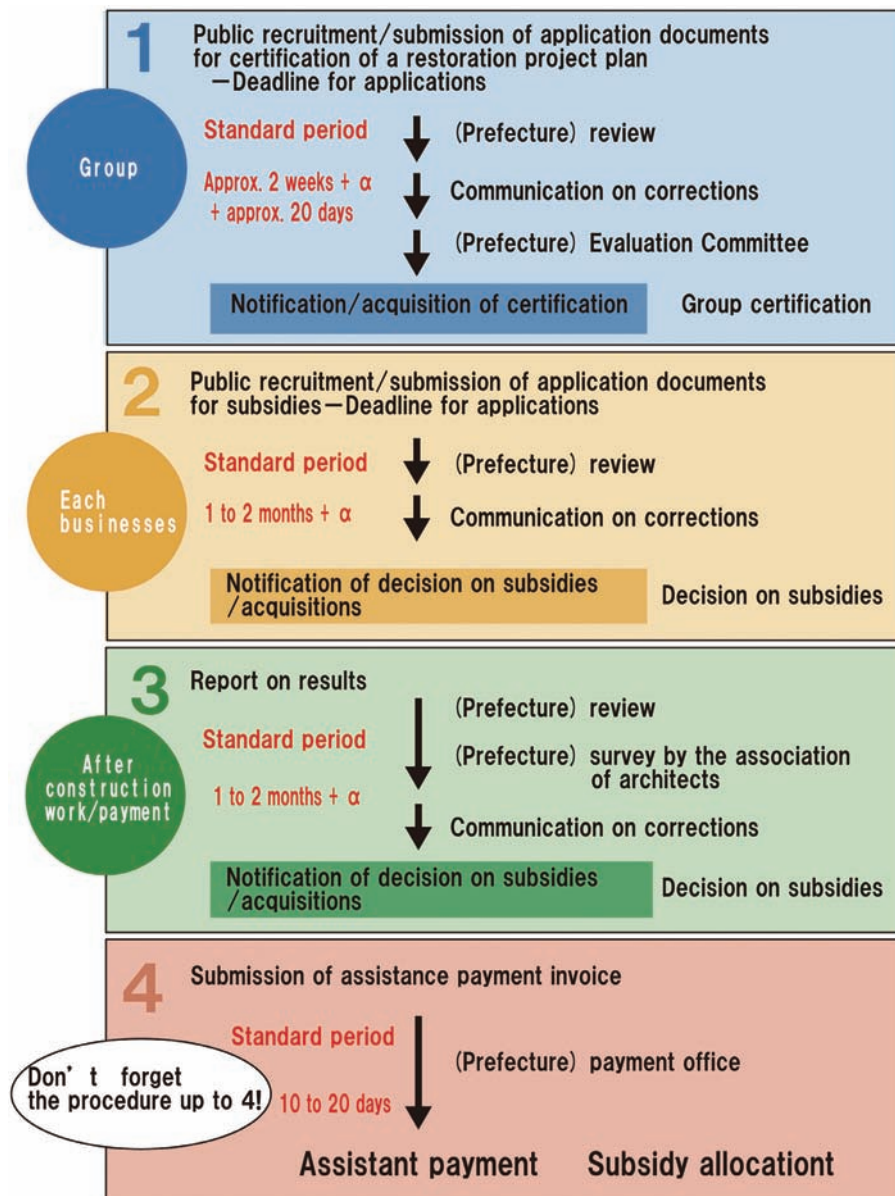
1

Public recruitment/submission of application documents for certification of a restoration project plan
—Deadline for applications

Group

Standard period

Approx. 2 weeks + α + approx. 20 days

(Prefecture) review

Communication on corrections

(Prefecture) Evaluation Committee

Notification/acquisition of certification

Group certification

2

Public recruitment/submission of application documents for subsidies—Deadline for applications

Each businesses

Standard period

1 to 2 months + α

(Prefecture) review

Communication on corrections

Notification of decision on subsidies /acquisitions

Decision on subsidies

3

Report on results

After construction work/payment

Standard period

1 to 2 months + α

(Prefecture) review

(Prefecture) survey by the association of architects

Communication on corrections

Notification of decision on subsidies /acquisitions

Decision on subsidies

4

Submission of assistance payment invoice

Standard period

Don' t forget the procedure up to 4!

10 to 20 days

(Prefecture) payment office

Assistant payment

Subsidy allocationt